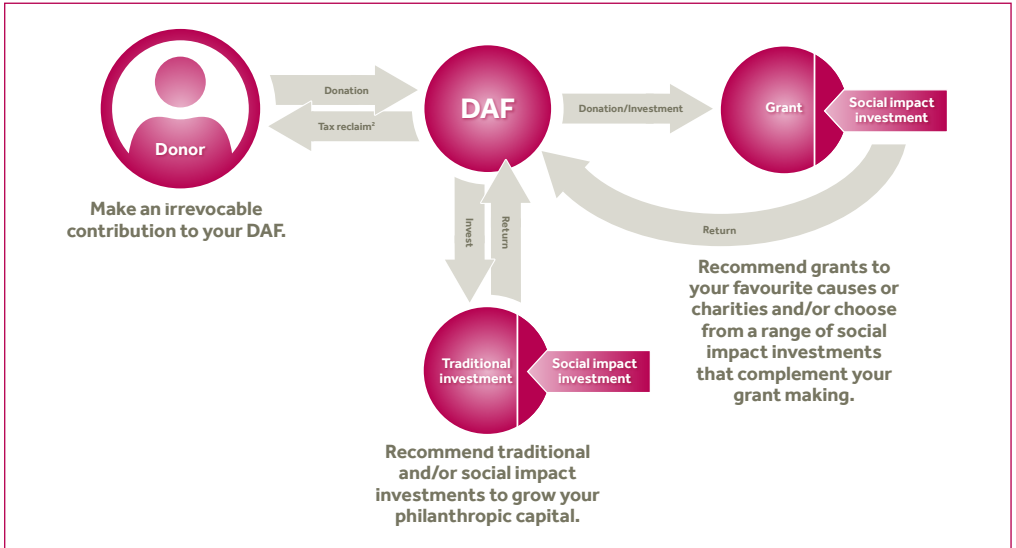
Donor

Donation

Tax reclaim²

DAF

Donation/Investment

Grant

Social impact investment

Make an irrevocable contribution to your DAF.

Invest

Return

Return

Recommend grants to your favourite causes or charities and/or choose from a range of social impact investments that complement your grant making.

Traditional investment

Social impact investment

Recommend traditional and/or social impact investments to grow your philanthropic capital.